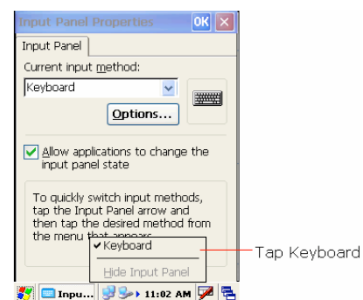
Input Panel Properties OK ×

Input Panel

Current input method:

Keyboard

Options...

Allow applications to change the input panel state

To quickly switch input methods, tap the Input Panel arrow and then tap the desired method from the menu that appears.

✔ Keyboard

Hide Input Panel

Tap Keyboard

Inpu... 11:02 AM